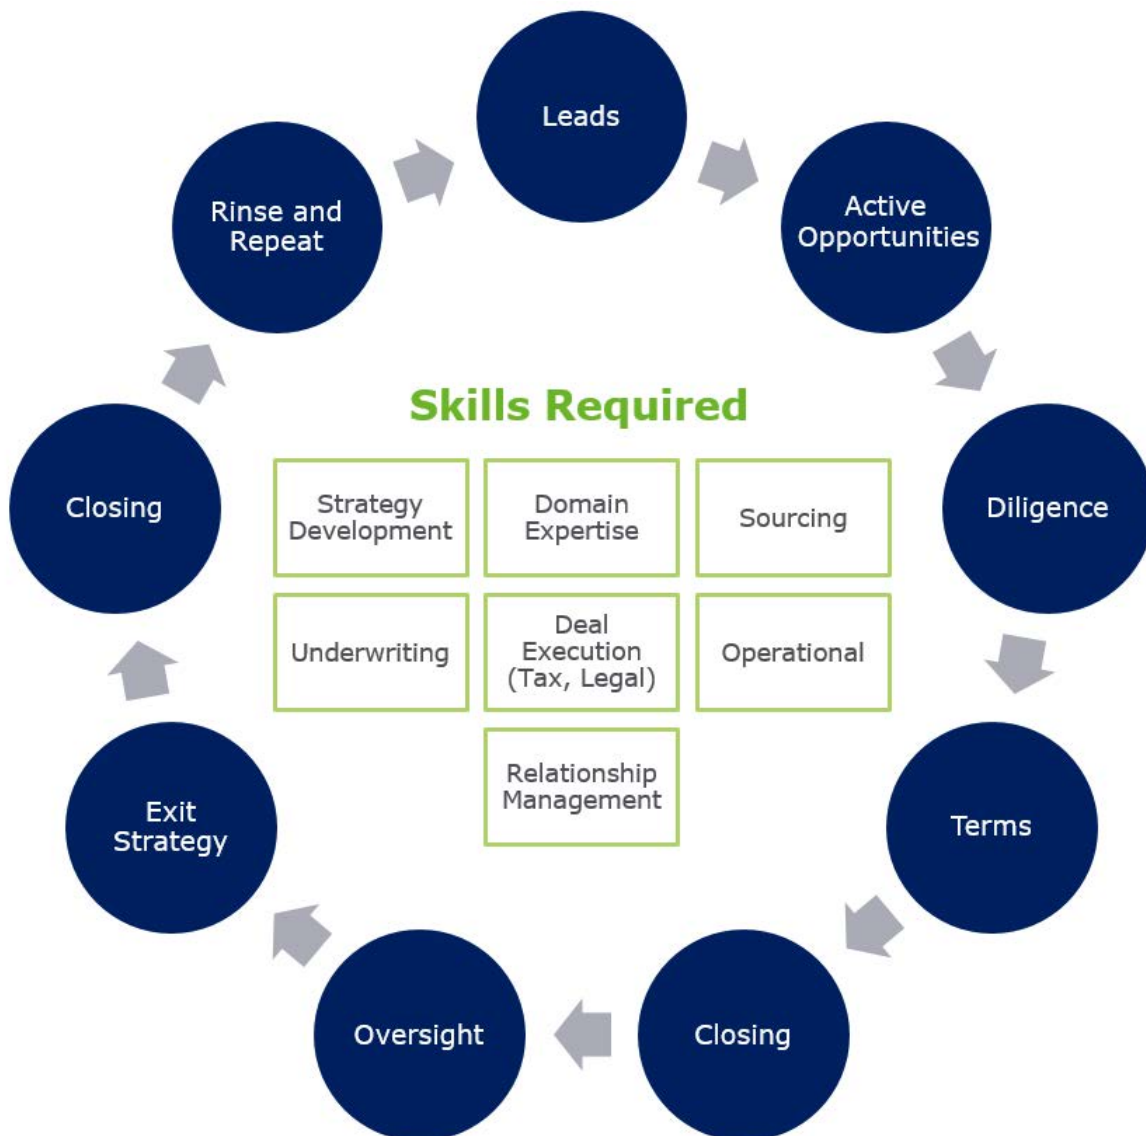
Leads

Active Opportunities

Diligence

Terms

Closing

Oversight

Exit Strategy

Closing

Rinse and Repeat

Skills Required

| Strategy Development | Domain Expertise | Sourcing |
|---|---|---|
| Underwriting | Deal Execution (Tax, Legal) | Operational |
| | Relationship Management | |